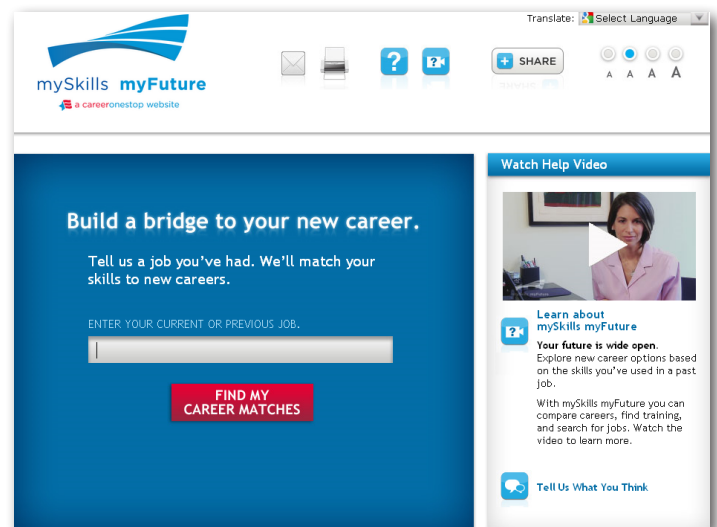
Translate: Select Language

mySkills myFuture
a careeronestop website

SHARE

A A A A

Build a bridge to your new career.

Tell us a job you've had. We'll match your skills to new careers.

ENTER YOUR CURRENT OR PREVIOUS JOB.

FIND MY CAREER MATCHES

Watch Help Video

Learn about mySkills myFuture

**Your future is wide open.** Explore new career options based on the skills you've used in a past job.

With mySkills myFuture you can compare careers, find training, and search for jobs. Watch the video to learn more.

Tell Us What You Think